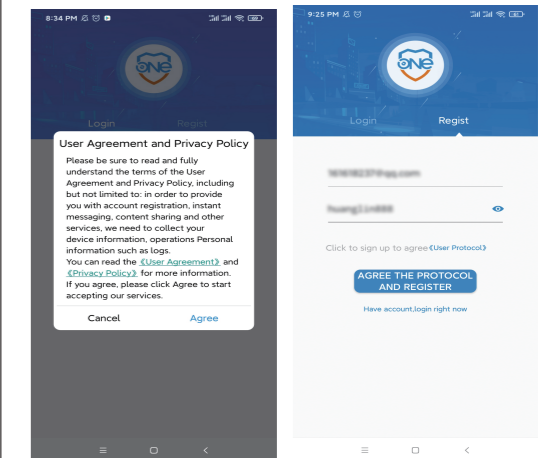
8:34 PM

ONE

Login Regist

User Agreement and Privacy Policy

Please be sure to read and fully understand the terms of the User Agreement and Privacy Policy, including but not limited to: in order to provide you with account registration, instant messaging, content sharing and other services, we need to collect your device information, operations Personal information such as logs.
You can read the 《User Agreement》 and 《Privacy Policy》 for more information.
If you agree, please click Agree to start accepting our services.

Cancel Agree

9:25 PM

ONE

Login Regist

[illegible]

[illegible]

Click to sign up to agree《User Protocol》

AGREE THE PROTOCOL AND REGISTER

Have account,login right now